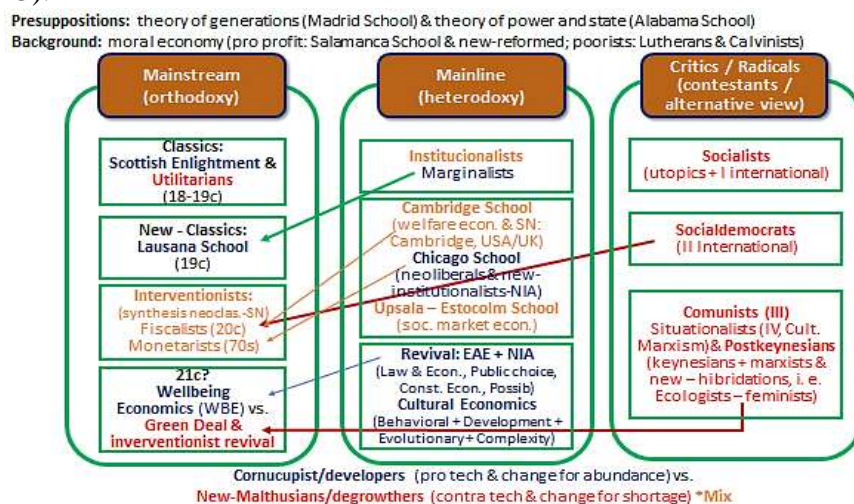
Presuppositions: theory of generations (Madrid School) & theory of power and state (Alabama School)
Background: moral economy (pro profit: Salamanca School & new-reformed; poorists: Lutherans & Calvinists)

Mainstream (orthodoxy)

Classics: Scottish Enlightment & Utilitarians (18-19c)

New - Classics: Lausana School (19c)

Interventionists: (synthesis neoclas.-SN) Fiscalists (20c) Monetarists (70s)

21c? Wellbeing Economics (WBE) vs. Green Deal & inverventionist revival

Mainline (heterodoxy)

Institucionalists Marginalists

Cambridge School (welfare econ. & SN: Cambridge, USA/UK) Chicago School (neoliberals & new-institutionalists-NIA) Upsala – Estocolm School (soc. market econ.)

Revival: EAE + NIA (Law & Econ., Public choice, Const. Econ., Possib) Cultural Economics (Behavioral + Development + Evolutionary + Complexity)

Critics / Radicals (contestants / alternative view)

Socialists (utopics + I international)

Socialdemocrats (II International)

Comunists (III) Situationalists (IV, Cult. Marxism) & Postkeynesians (keynesians + marxists & new – hibridations, i. e. Ecologists – feminists)

Cornucupist/developers (pro tech & change for abundance) vs.
New-Malthusians/degrowthers (contra tech & change for shortage) *Mix